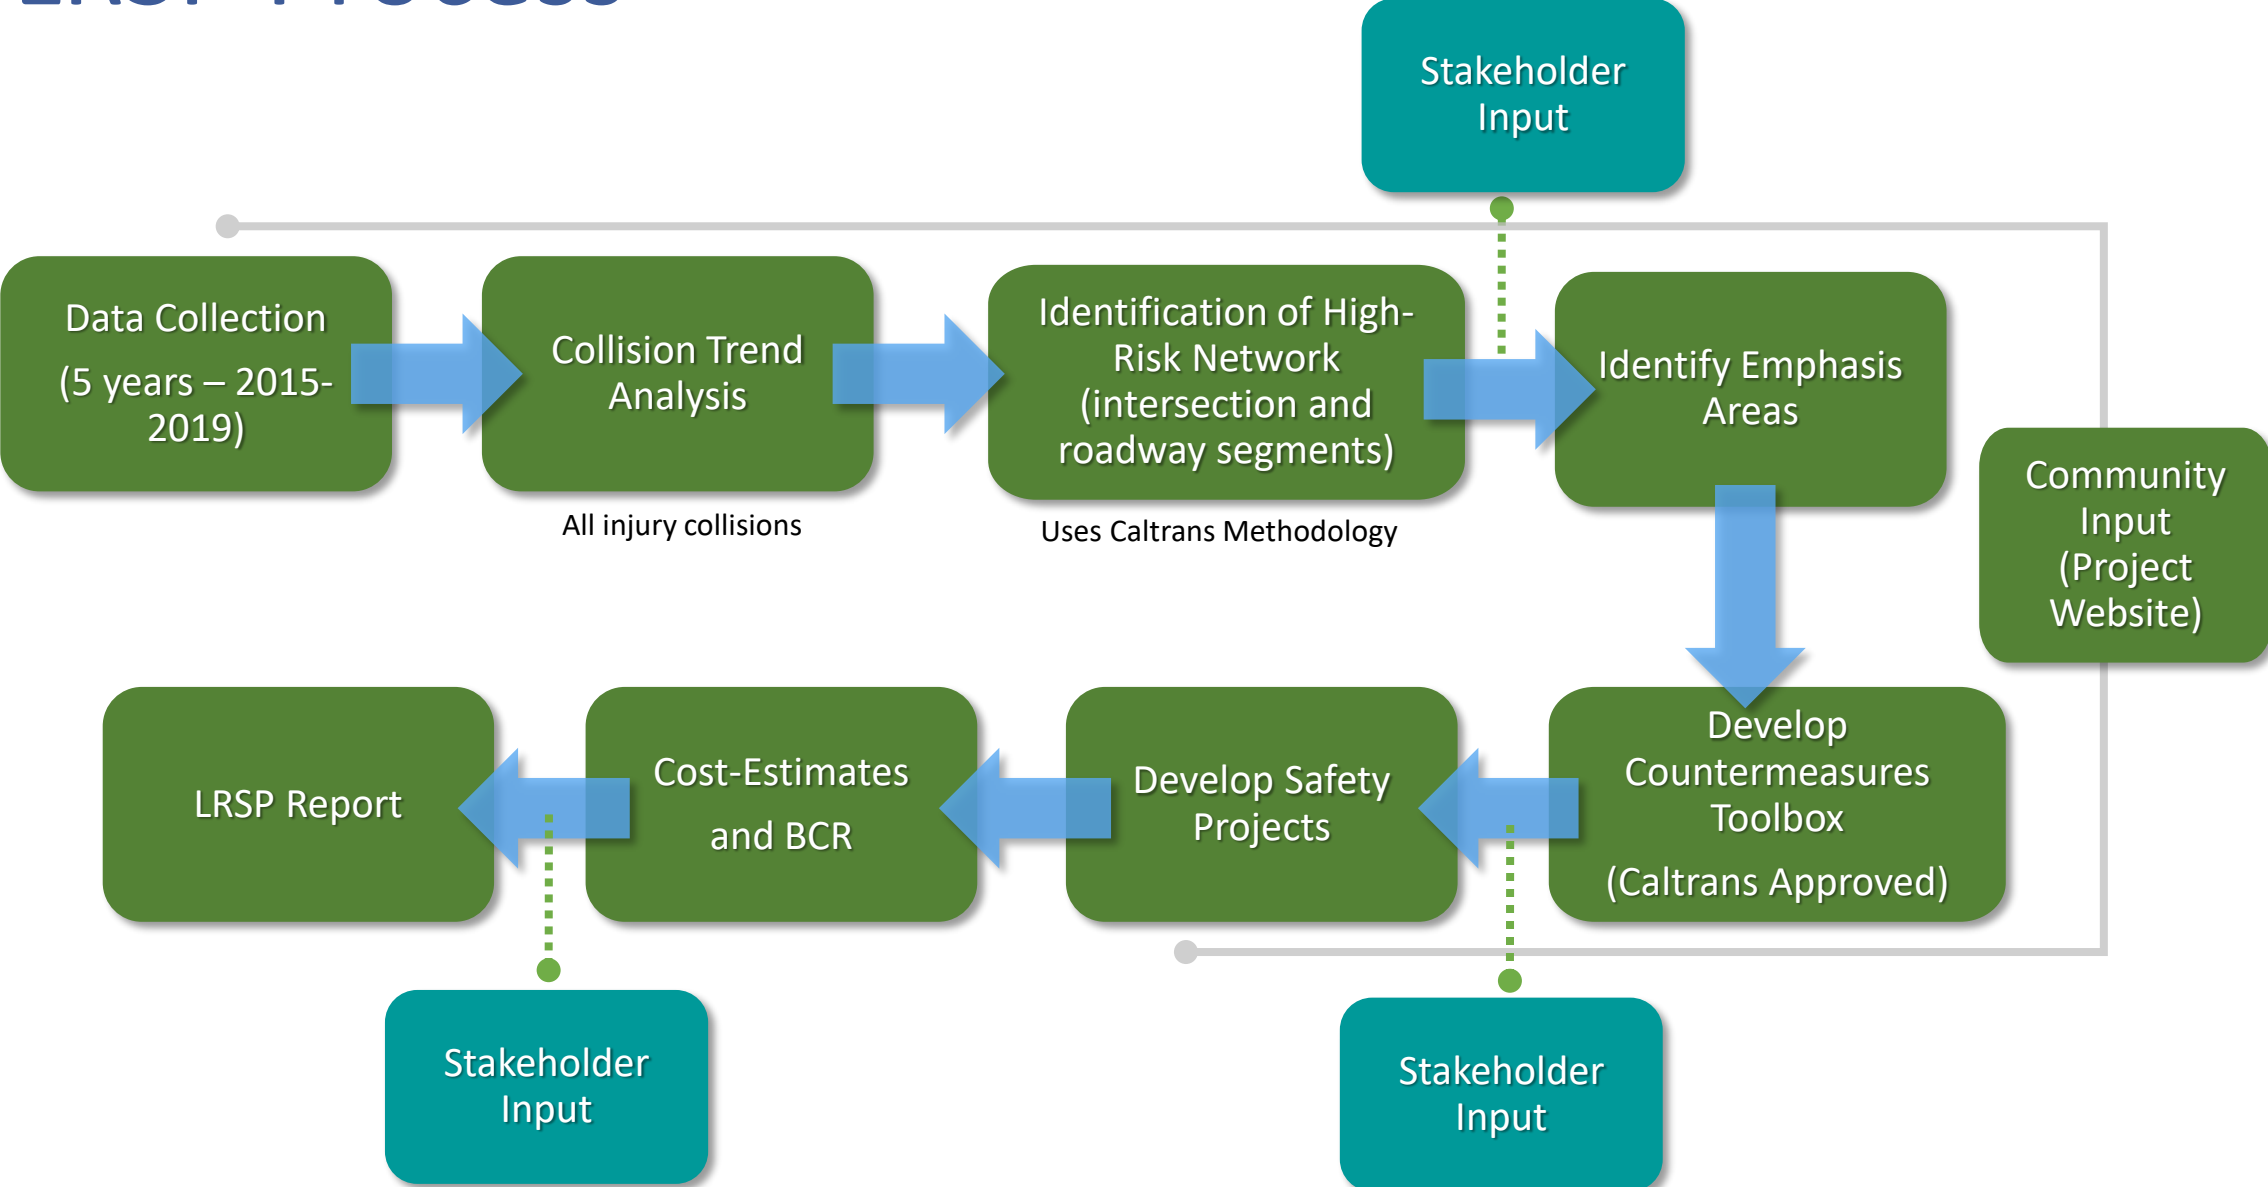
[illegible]

Stakeholder Input

Data Collection

(5 years – 2015-2019)

Collision Trend Analysis

All injury collisions

Identification of High-Risk Network (intersection and roadway segments)

Uses Caltrans Methodology

Identify Emphasis Areas

Community Input (Project Website)

Develop Countermeasures Toolbox

(Caltrans Approved)

Develop Safety Projects

Cost-Estimates

and BCR

LRSP Report

Stakeholder Input

Stakeholder Input